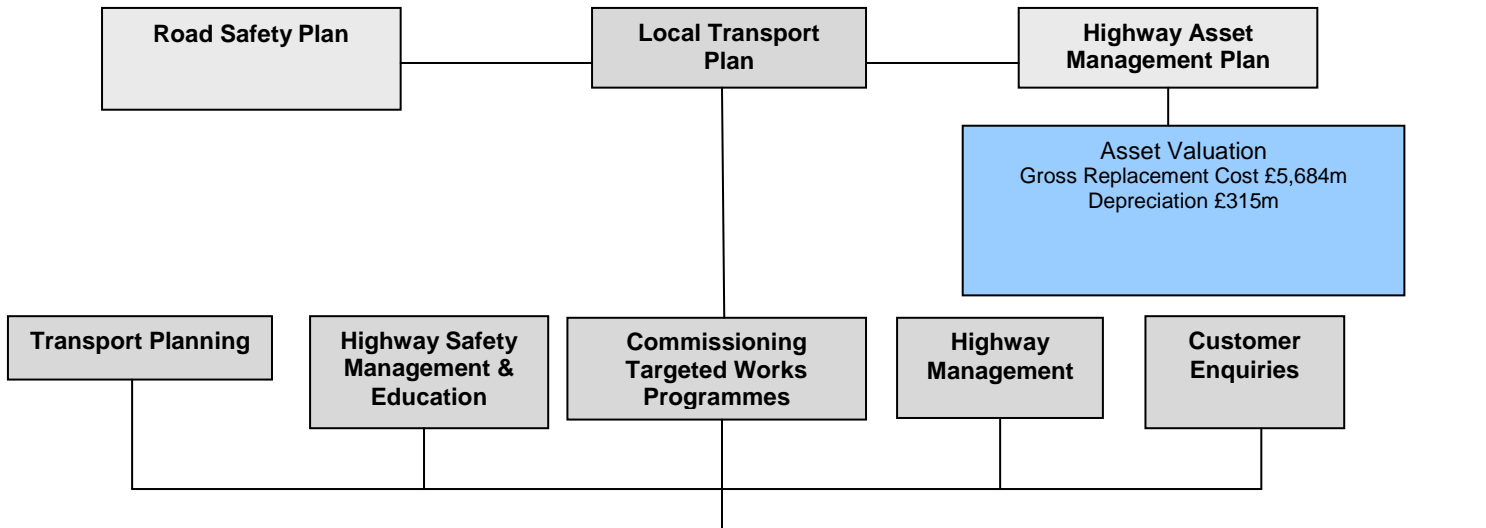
Road Safety Plan

Local Transport Plan

Highway Asset Management Plan

Asset Valuation
Gross Replacement Cost £5,684m
Depreciation £315m

Transport Planning

Highway Safety Management & Education

Commissioning Targeted Works Programmes

Highway Management

Customer Enquiries